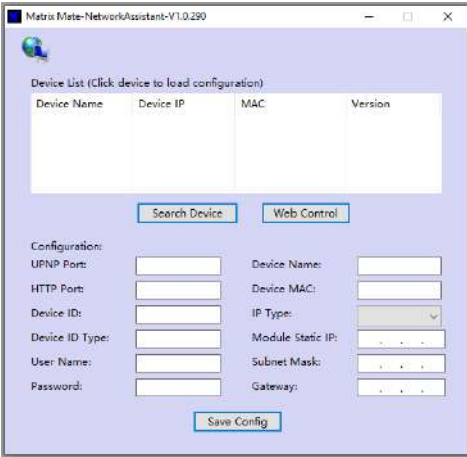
Matrix Mate-NetworkAssistant-V1.0.290

Device List (Click device to load configuration)

| Device Name | Device IP | MAC | Version |
|---|---|---|---|

Search Device
Web Control

Configuration:
UPNP Port:
HTTP Port:
Device ID:
Device ID Type:
User Name:
Password:
Device Name:
Device MAC:
IP Type:
Module Static IP:
Subnet Mask:
Gateway:

Save Config